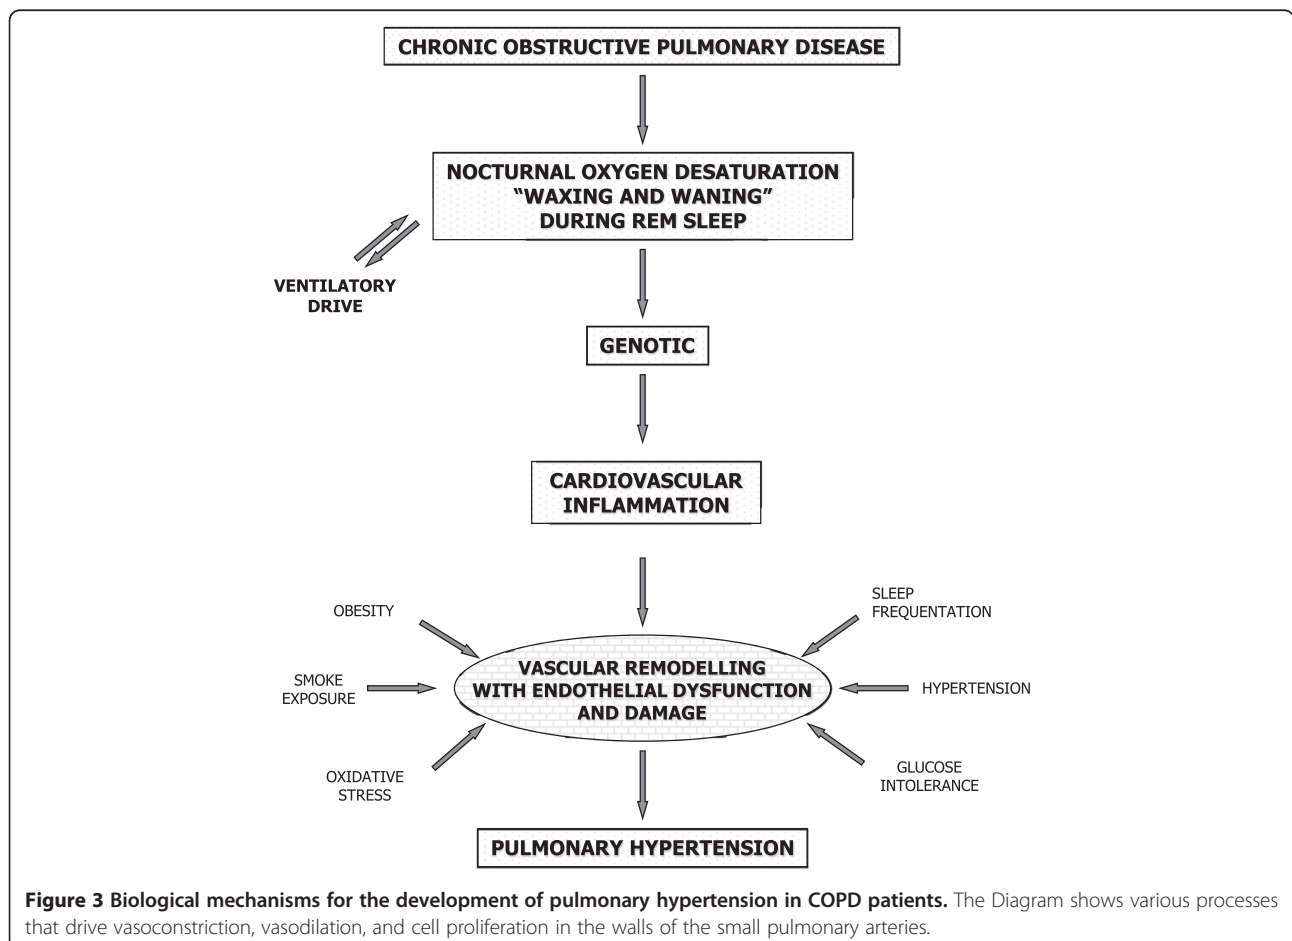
CHRONIC OBSTRUCTIVE PULMONARY DISEASE

NOCTURNAL OXYGEN DESATURATION "WAXING AND WANING" DURING REM SLEEP

VENTILATORY DRIVE

GENOTIC

CARDIOVASCULAR INFLAMMATION

OBESITY

SLEEP FREQUENTATION

SMOKE EXPOSURE

VASCULAR REMODELLING WITH ENDOTHELIAL DYSFUNCTION AND DAMAGE

HYPERTENSION

OXIDATIVE STRESS

GLUCOSE INTOLERANCE

PULMONARY HYPERTENSION

**Figure 3 Biological mechanisms for the development of pulmonary hypertension in COPD patients.** The Diagram shows various processes that drive vasoconstriction, vasodilation, and cell proliferation in the walls of the small pulmonary arteries.